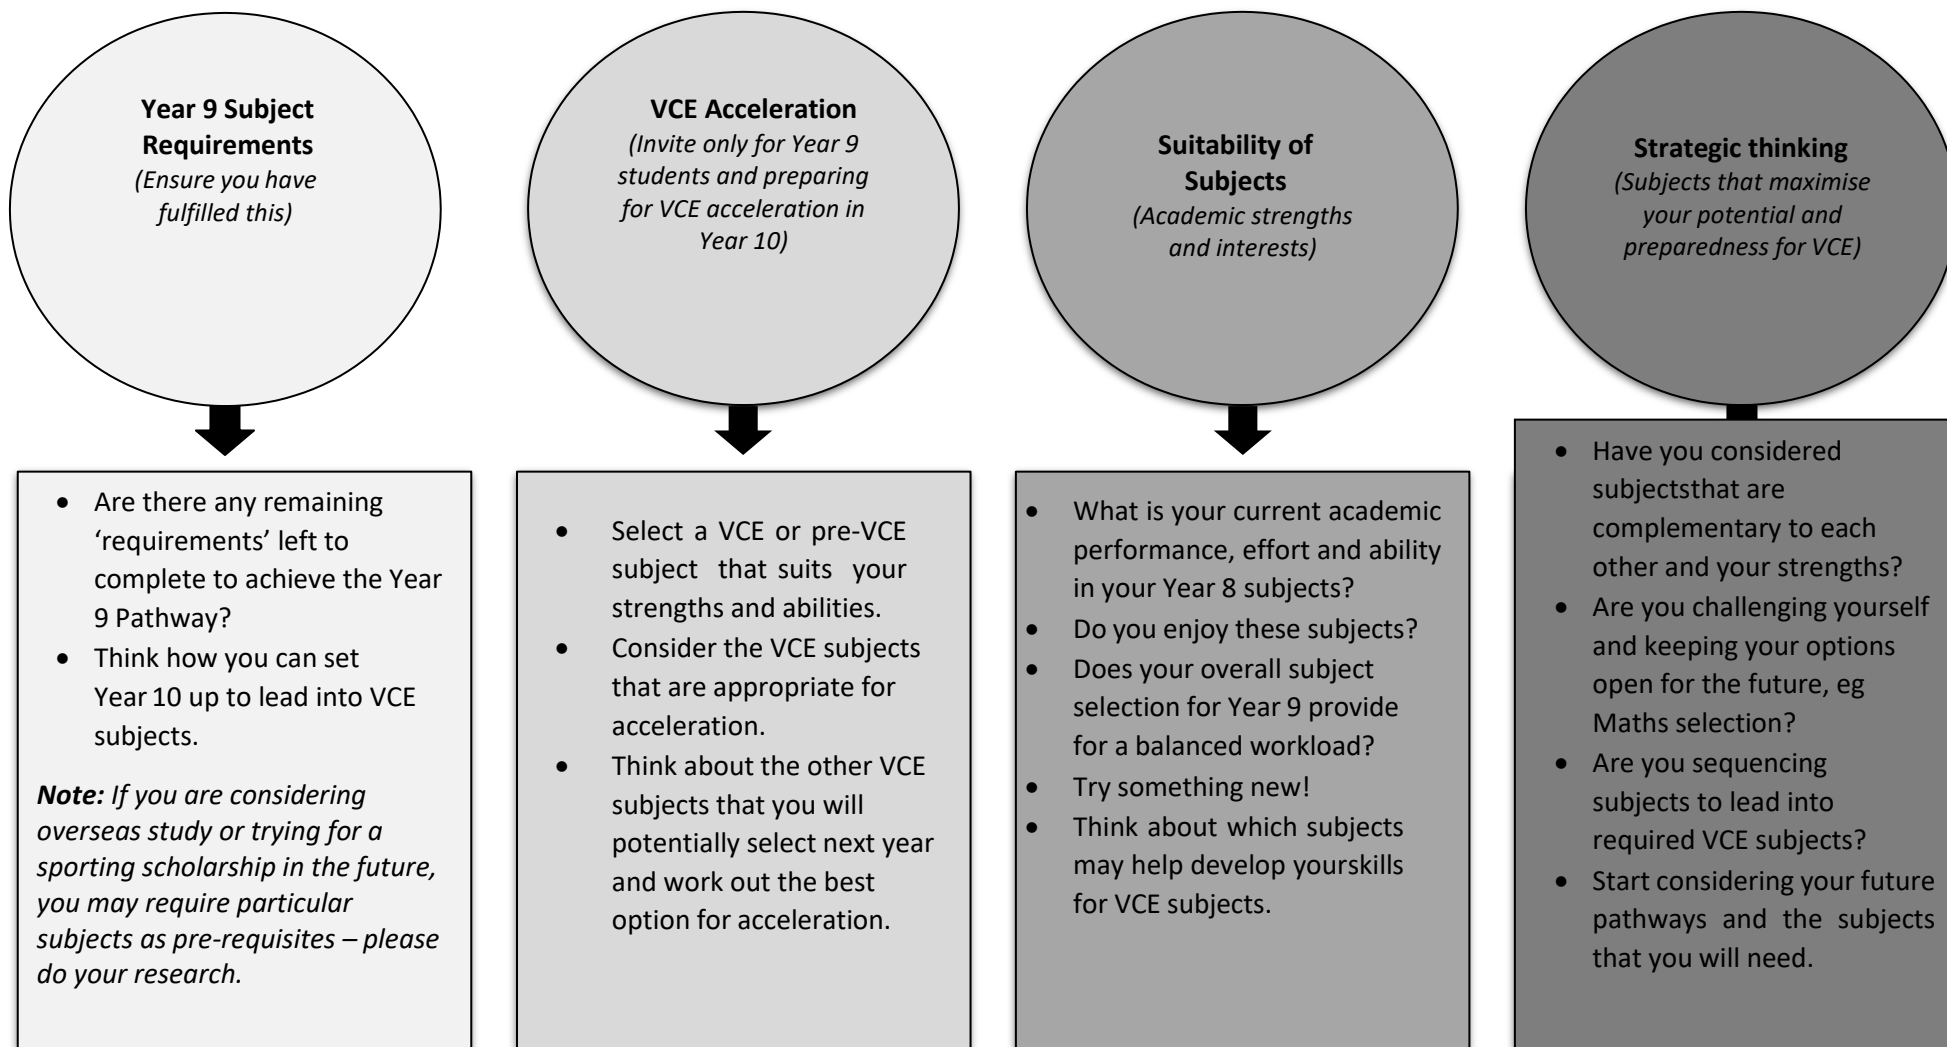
**Year 9 Subject Requirements**
*(Ensure you have fulfilled this)*

- Are there any remaining 'requirements' left to complete to achieve the Year 9 Pathway?
- Think how you can set Year 10 up to lead into VCE subjects.

***Note:*** *If you are considering overseas study or trying for a sporting scholarship in the future, you may require particular subjects as pre-requisites – please do your research.*

**VCE Acceleration**
*(Invite only for Year 9 students and preparing for VCE acceleration in Year 10)*

- Select a VCE or pre-VCE subject that suits your strengths and abilities.
- Consider the VCE subjects that are appropriate for acceleration.
- Think about the other VCE subjects that you will potentially select next year and work out the best option for acceleration.

**Suitability of Subjects**
*(Academic strengths and interests)*

- What is your current academic performance, effort and ability in your Year 8 subjects?
- Do you enjoy these subjects?
- Does your overall subject selection for Year 9 provide for a balanced workload?
- Try something new!
- Think about which subjects may help develop yourskills for VCE subjects.

**Strategic thinking**
*(Subjects that maximise your potential and preparedness for VCE)*

- Have you considered subjectsthat are complementary to each other and your strengths?
- Are you challenging yourself and keeping your options open for the future, eg Maths selection?
- Are you sequencing subjects to lead into required VCE subjects?
- Start considering your future pathways and the subjects that you will need.